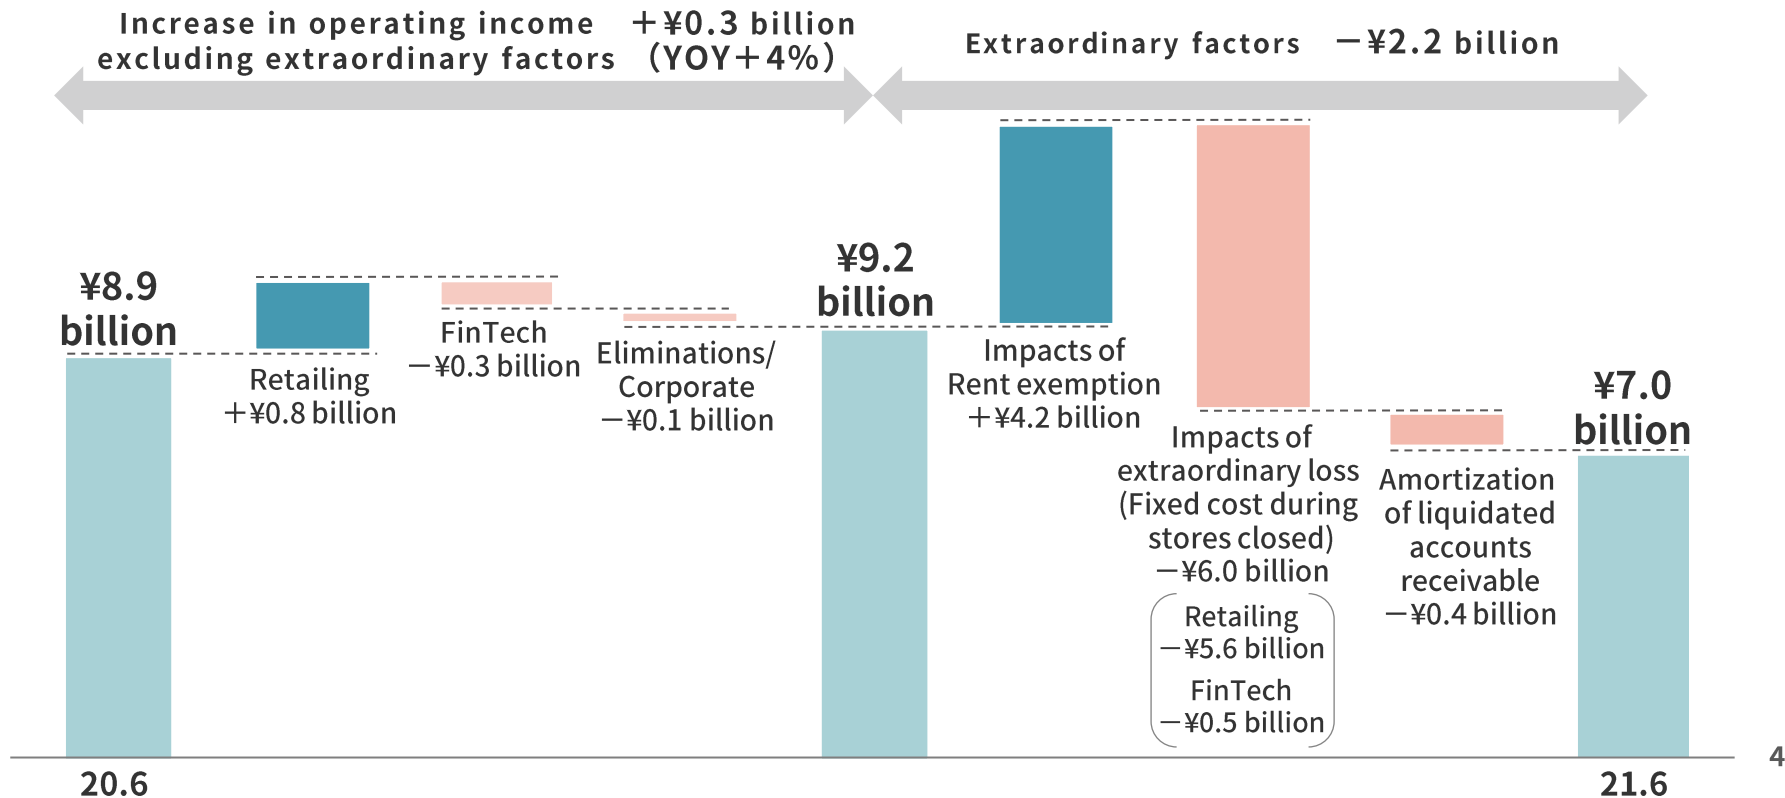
Increase in operating income excluding extraordinary factors ＋¥0.3 billion (YOY＋4%)

Extraordinary factors −¥2.2 billion

¥8.9 billion

Retailing ＋¥0.8 billion

FinTech −¥0.3 billion

Eliminations/ Corporate −¥0.1 billion

¥9.2 billion

Impacts of Rent exemption ＋¥4.2 billion

Impacts of extraordinary loss (Fixed cost during stores closed) −¥6.0 billion

Retailing −¥5.6 billion

FinTech −¥0.5 billion

Amortization of liquidated accounts receivable −¥0.4 billion

¥7.0 billion

20.6

21.6

4